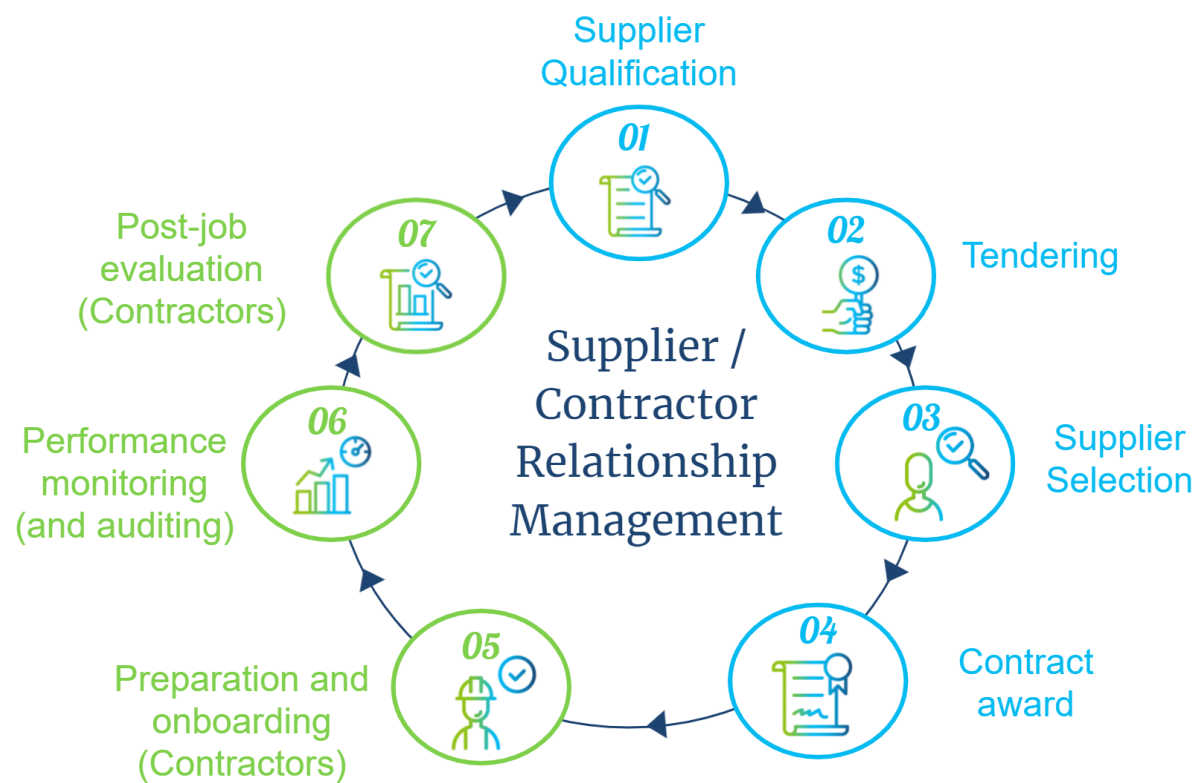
Supplier / Contractor Relationship Management

01
Supplier Qualification

02
Tendering

03
Supplier Selection

04
Contract award

05
Preparation and onboarding (Contractors)

06
Performance monitoring (and auditing)

07
Post-job evaluation (Contractors)

$